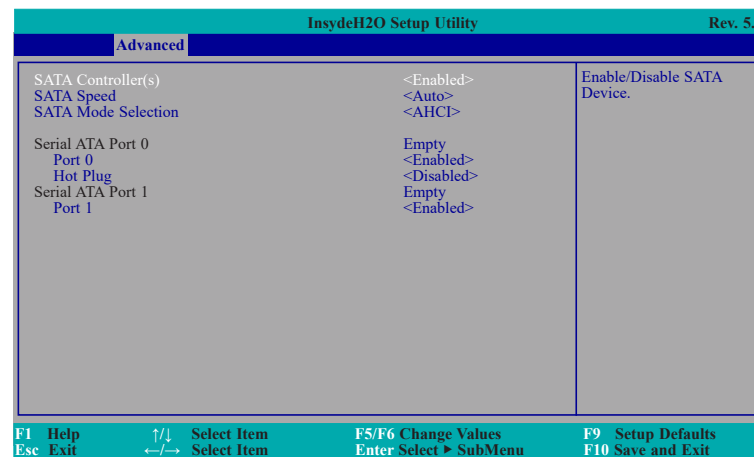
InsydeH2O Setup Utility

Rev. 5.

Advanced

SATA Controller(s) <Enabled>
SATA Speed <Auto>
SATA Mode Selection <AHCI>

Serial ATA Port 0 Empty
Port 0 <Enabled>
Hot Plug <Disabled>
Serial ATA Port 1 Empty
Port 1 <Enabled>

Enable/Disable SATA Device.

F1 Help ↑/↓ Select Item F5/F6 Change Values F9 Setup Defaults
Esc Exit ←/→ Select Item Enter Select ▶ SubMenu F10 Save and Exit